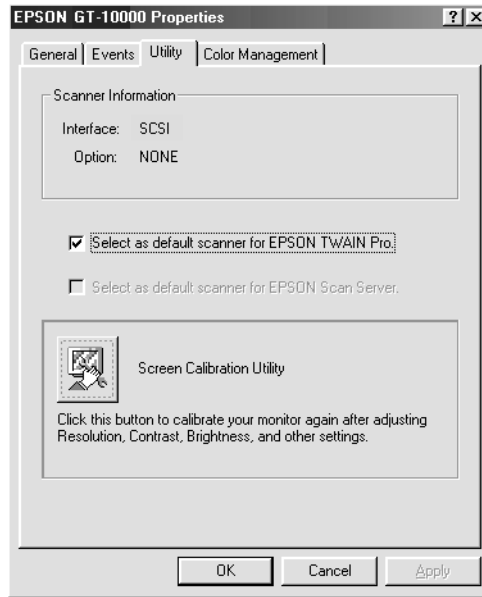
EPSON GT-10000 Properties

?

General | Events | Utility | Color Management

Scanner Information

Interface: SCSI

Option: NONE

☑ Select as default scanner for EPSON TWAIN Pro.

☐ Select as default scanner for EPSON Scan Server.

Screen Calibration Utility

Click this button to calibrate your monitor again after adjusting Resolution, Contrast, Brightness, and other settings.

OK | Cancel | Apply